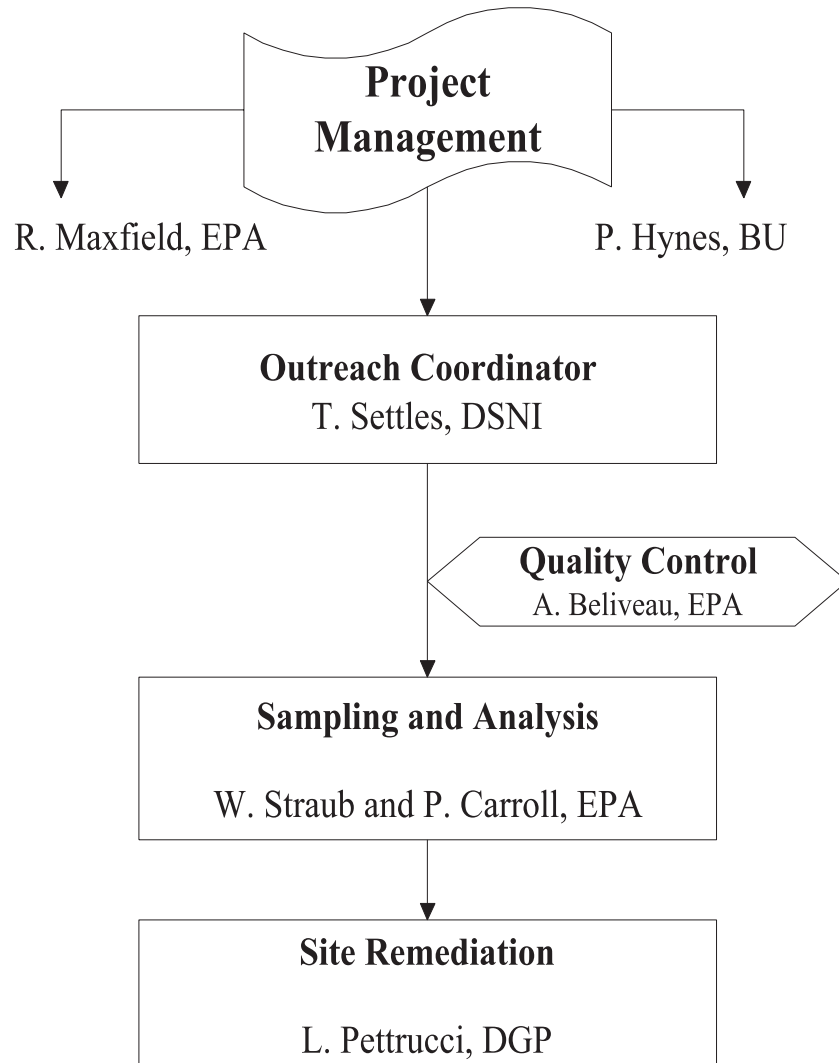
Project Management

R. Maxfield, EPA

P. Hynes, BU

Outreach Coordinator
T. Settles, DSNI

Quality Control
A. Beliveau, EPA

Sampling and Analysis

W. Straub and P. Carroll, EPA

Site Remediation

L. Pettrucci, DGP